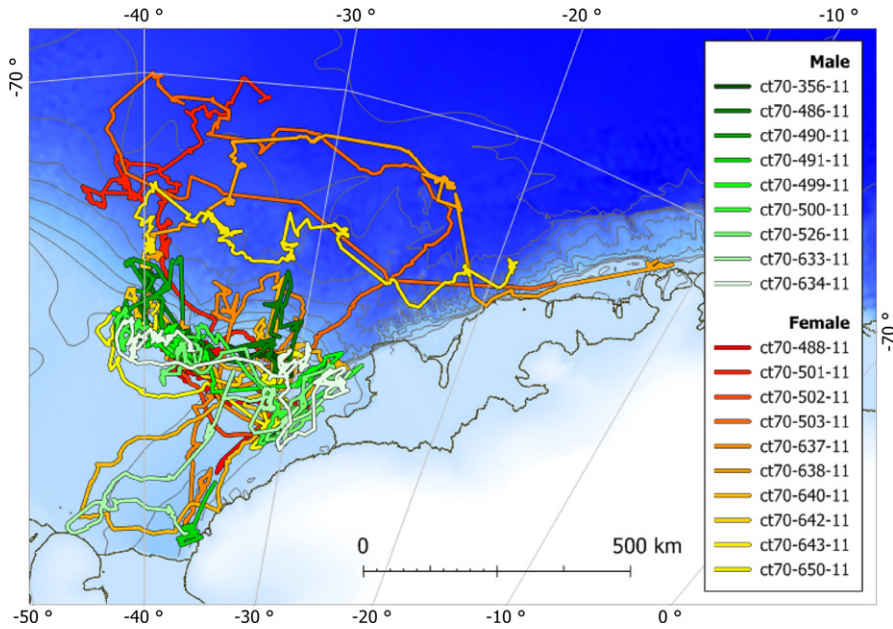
-40 ° -30 ° -20 ° -10 °

-70 °

Male
ct70-356-11
ct70-486-11
ct70-490-11
ct70-491-11
ct70-499-11
ct70-500-11
ct70-526-11
ct70-633-11
ct70-634-11

Female
ct70-488-11
ct70-501-11
ct70-502-11
ct70-503-11
ct70-637-11
ct70-638-11
ct70-640-11
ct70-642-11
ct70-643-11
ct70-650-11

-70 °

0 500 km

-50 ° -40 ° -30 ° -20 ° -10 ° 0 °